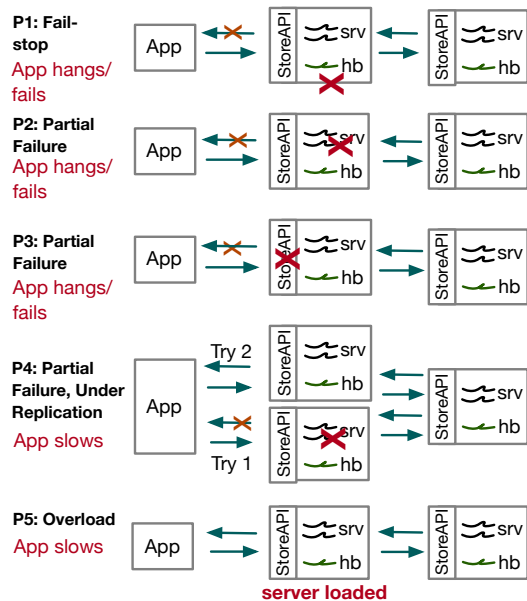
P1: Fail-stop
App hangs/ fails

App | StoreAPI srv hb | StoreAPI srv hb

P2: Partial Failure
App hangs/ fails

App | StoreAPI srv hb | StoreAPI srv hb

P3: Partial Failure
App hangs/ fails

App | StoreAPI srv hb | StoreAPI srv hb

P4: Partial Failure, Under Replication
App slows

Try 2
App | StoreAPI srv hb | StoreAPI srv hb
Try 1
StoreAPI srv hb

P5: Overload
App slows

App | StoreAPI srv hb | StoreAPI srv hb
server loaded